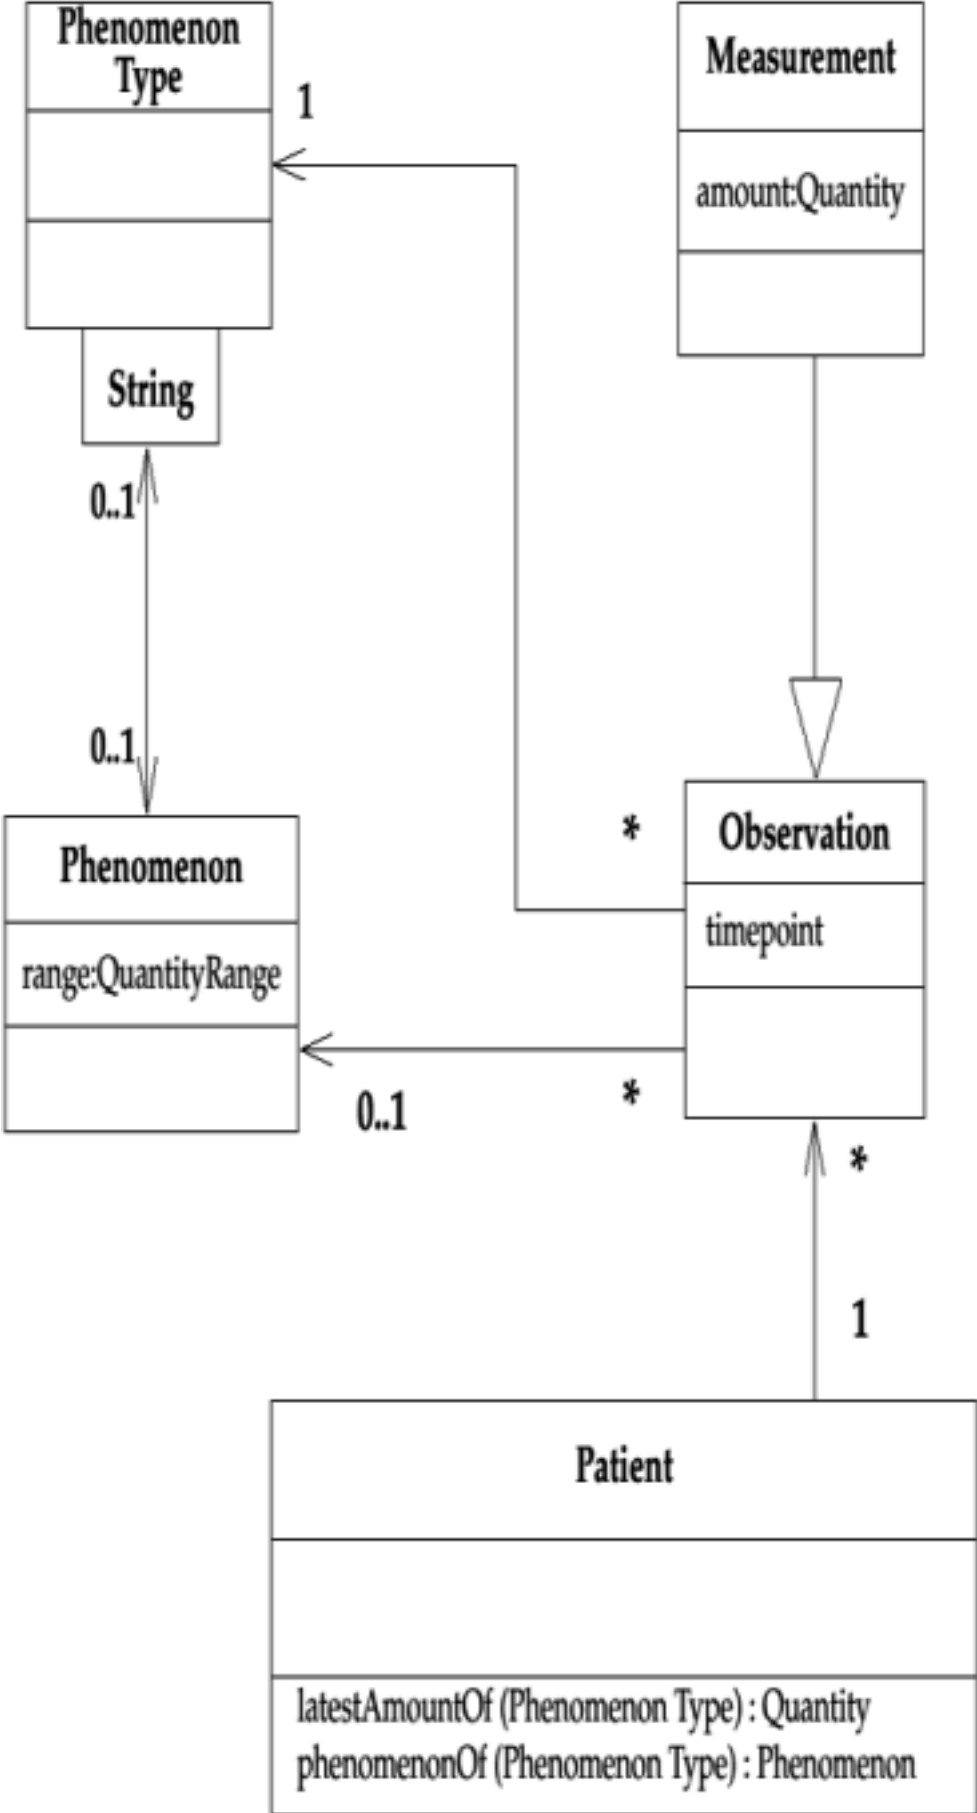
Phenomenon Type

1

Measurement

amount:Quantity

String

0..1

0..1

Phenomenon

range:QuantityRange

*

Observation

timepoint

*

0..1

*

1

Patient

latestAmountOf (Phenomenon Type) : Quantity
phenomenonOf (Phenomenon Type) : Phenomenon